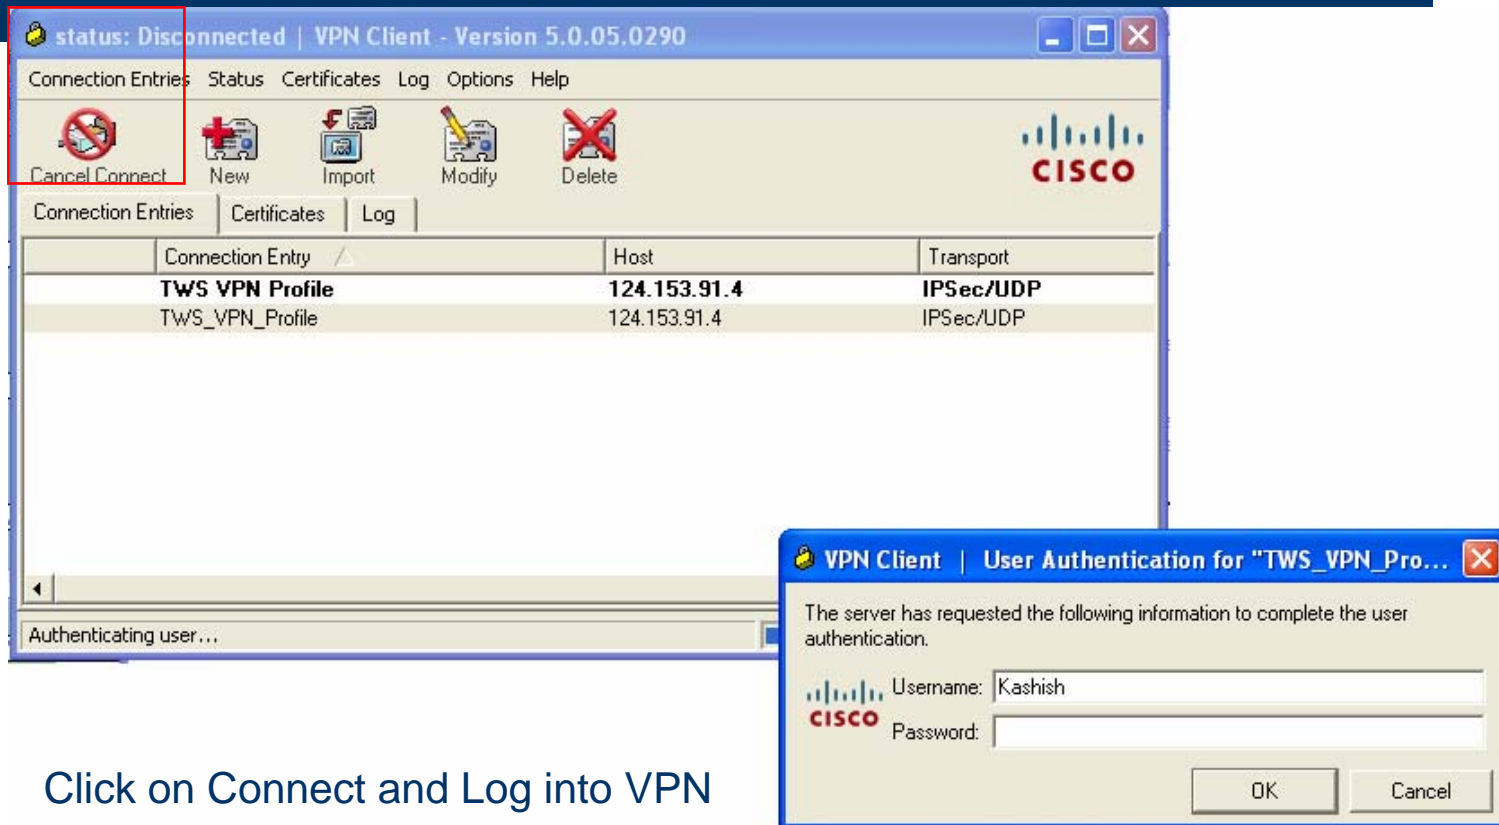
status: Disconnected | VPN Client - Version 5.0.05.0290

Connection Entries Status Certificates Log Options Help

Cancel Connect New Import Modify Delete

CISCO

Connection Entries Certificates Log

| | Connection Entry | Host | Transport |
|---|---|---|---|
| | **TWS VPN Profile** | **124.153.91.4** | **IPSec/UDP** |
| | TWS_VPN_Profile | 124.153.91.4 | IPSec/UDP |

Authenticating user...

VPN Client | User Authentication for "TWS_VPN_Pro...

The server has requested the following information to complete the user authentication.

CISCO

Username: Kashish

Password:

OK Cancel

Click on Connect and Log into VPN